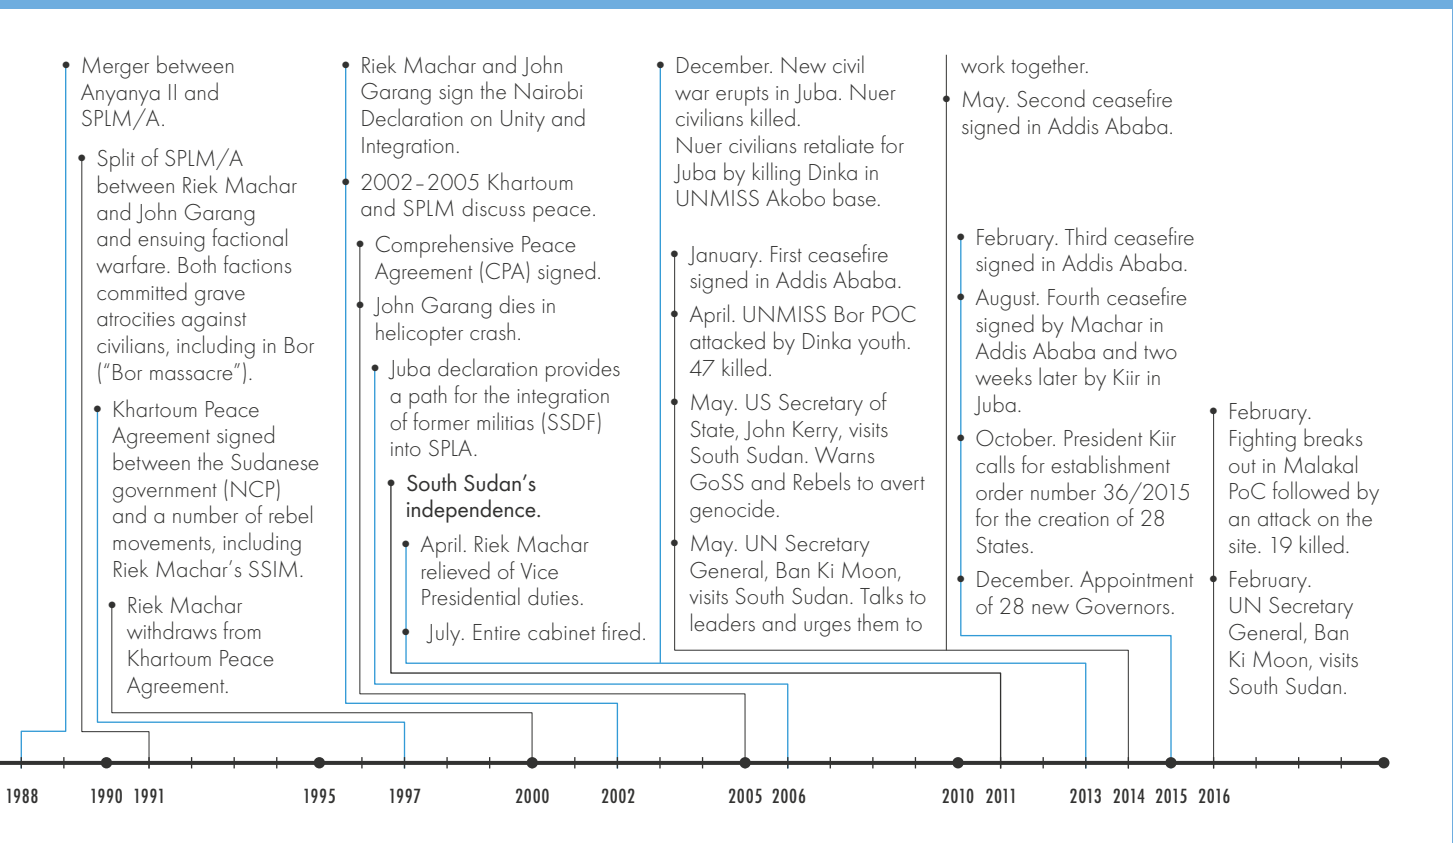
Merger between Anyanya II and SPLM/A.

Split of SPLM/A between Riek Machar and John Garang and ensuing factional warfare. Both factions committed grave atrocities against civilians, including in Bor ("Bor massacre").

Khartoum Peace Agreement signed between the Sudanese government (NCP) and a number of rebel movements, including Riek Machar's SSIM.

Riek Machar withdraws from Khartoum Peace Agreement.

Riek Machar and John Garang sign the Nairobi Declaration on Unity and Integration.

2002–2005 Khartoum and SPLM discuss peace.

Comprehensive Peace Agreement (CPA) signed.

John Garang dies in helicopter crash.

Juba declaration provides a path for the integration of former militias (SSDF) into SPLA.

South Sudan's independence.

April. Riek Machar relieved of Vice Presidential duties.

July. Entire cabinet fired.

December. New civil war erupts in Juba. Nuer civilians killed.
Nuer civilians retaliate for Juba by killing Dinka in UNMISS Akobo base.

January. First ceasefire signed in Addis Ababa.

April. UNMISS Bor POC attacked by Dinka youth. 47 killed.

May. US Secretary of State, John Kerry, visits South Sudan. Warns GoSS and Rebels to avert genocide.

May. UN Secretary General, Ban Ki Moon, visits South Sudan. Talks to leaders and urges them to work together.

May. Second ceasefire signed in Addis Ababa.

February. Third ceasefire signed in Addis Ababa.

August. Fourth ceasefire signed by Machar in Addis Ababa and two weeks later by Kiir in Juba.

October. President Kiir calls for establishment order number 36/2015 for the creation of 28 States.

December. Appointment of 28 new Governors.

February. Fighting breaks out in Malakal PoC followed by an attack on the site. 19 killed.

February. UN Secretary General, Ban Ki Moon, visits South Sudan.

1988 1990 1991 1995 1997 2000 2002 2005 2006 2010 2011 2013 2014 2015 2016